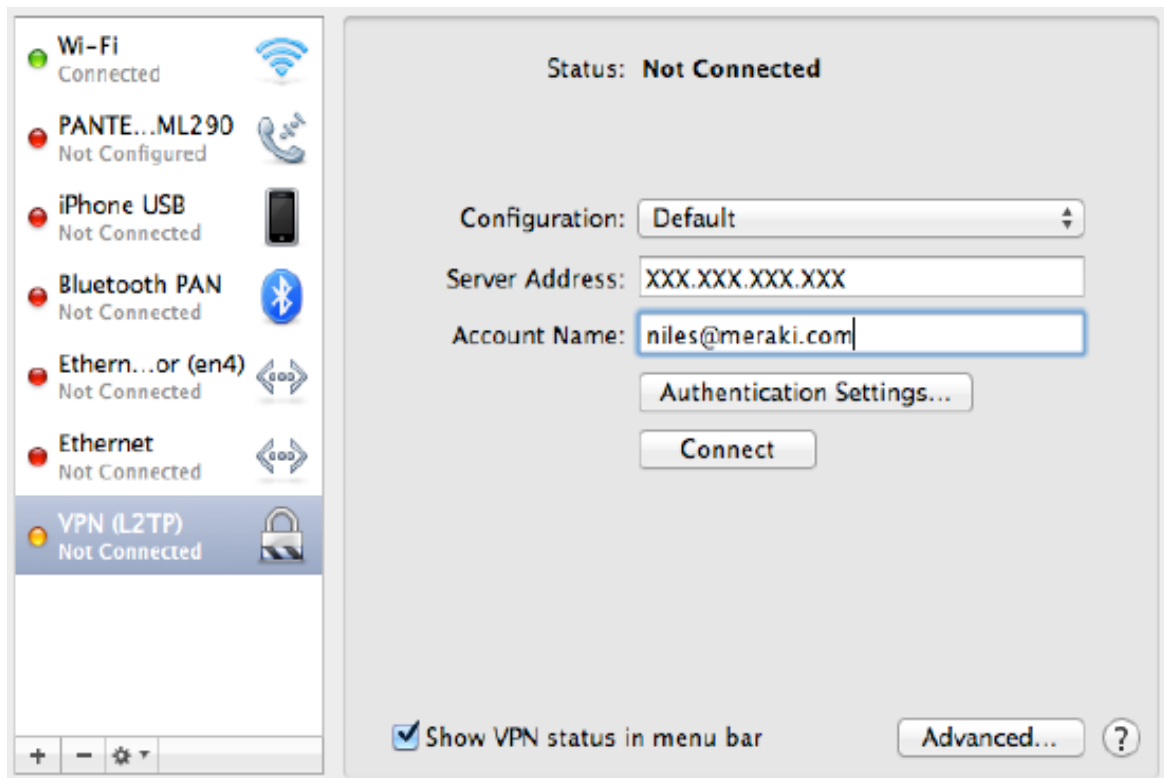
Wi-Fi
Connected

PANTE...ML290
Not Configured

iPhone USB
Not Connected

Bluetooth PAN
Not Connected

Ethern...or (en4)
Not Connected

Ethernet
Not Connected

VPN (L2TP)
Not Connected

+ − ⚙▾

Status: Not Connected

Configuration: Default

Server Address: XXX.XXX.XXX.XXX

Account Name: niles@meraki.com

Authentication Settings...

Connect

Show VPN status in menu bar

Advanced...

?